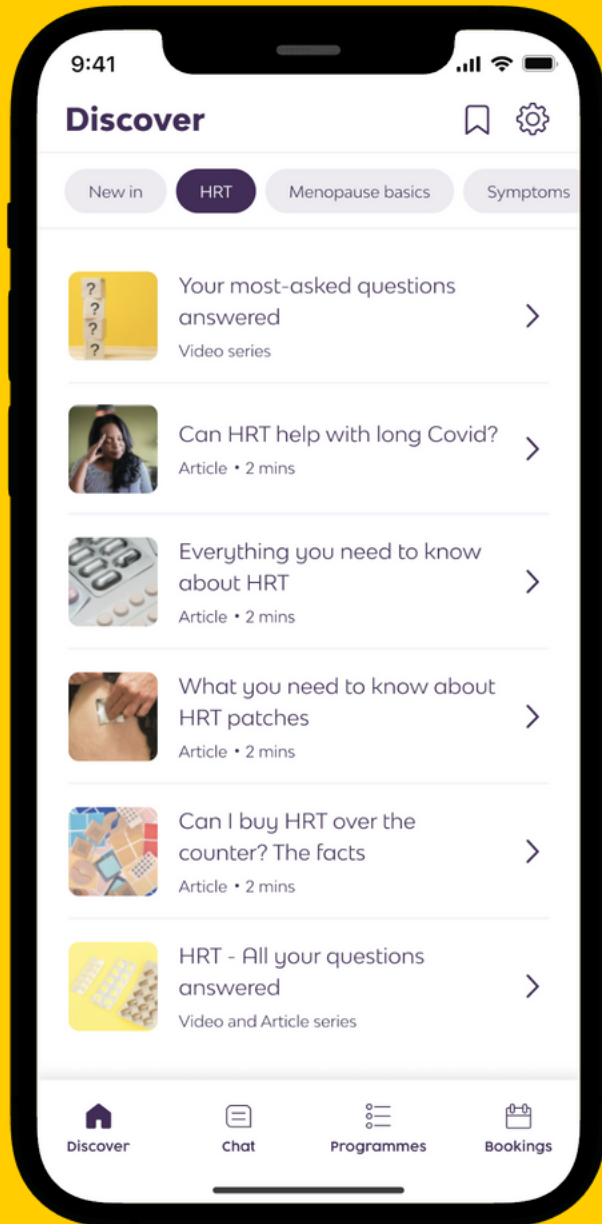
9:41

Discover

New in
HRT
Menopause basics
Symptoms

?
?
?
?

Your most-asked questions answered
Video series

Can HRT help with long Covid?
Article • 2 mins

Everything you need to know about HRT
Article • 2 mins

What you need to know about HRT patches
Article • 2 mins

Can I buy HRT over the counter? The facts
Article • 2 mins

HRT - All your questions answered
Video and Article series

Discover
Chat
Programmes
Bookings